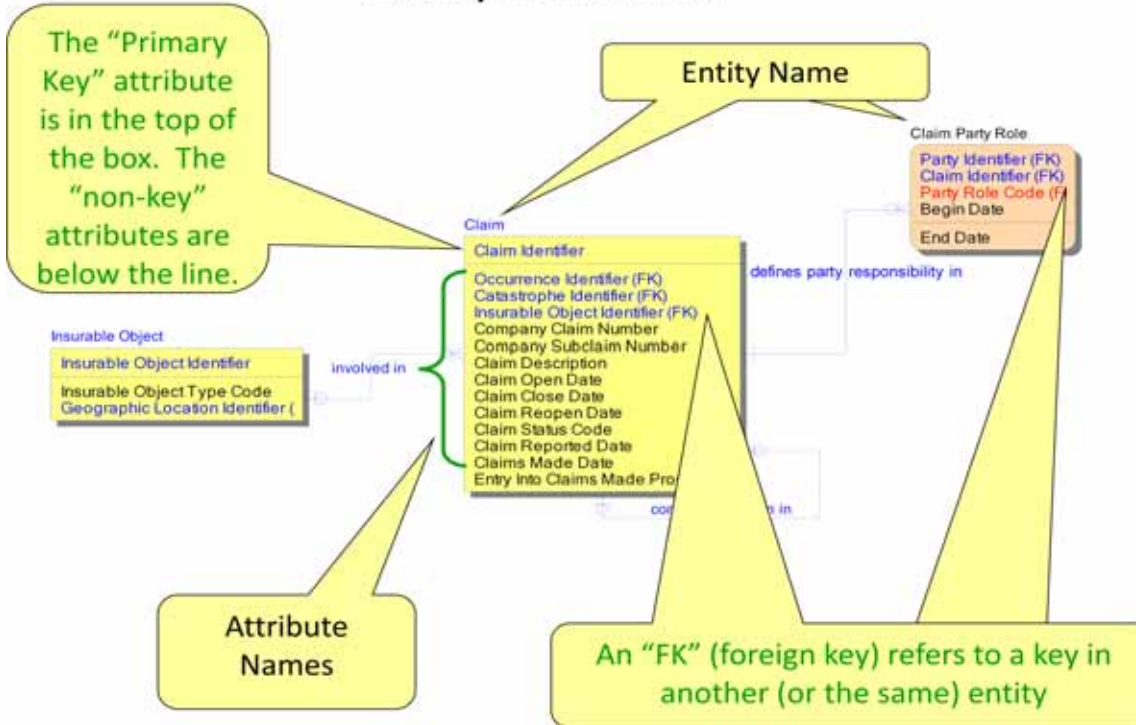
The "Primary Key" attribute is in the top of the box. The "non-key" attributes are below the line.

Entity Name

Claim Party Role
Party Identifier (FK)
Claim Identifier (FK)
Party Role Code (F
Begin Date
End Date

Claim
Claim Identifier
Occurrence Identifier (FK)
Catastrophe Identifier (FK)
Insurable Object Identifier (FK)
Company Claim Number
Company Subclaim Number
Claim Description
Claim Open Date
Claim Close Date
Claim Reopen Date
Claim Status Code
Claim Reported Date
Claims Made Date
Entry Into Claims Made Pro

defines party responsibility in

Insurable Object
Insurable Object Identifier
Insurable Object Type Code
Geographic Location Identifier (

involved in

co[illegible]s in

Attribute Names

An "FK" (foreign key) refers to a key in another (or the same) entity